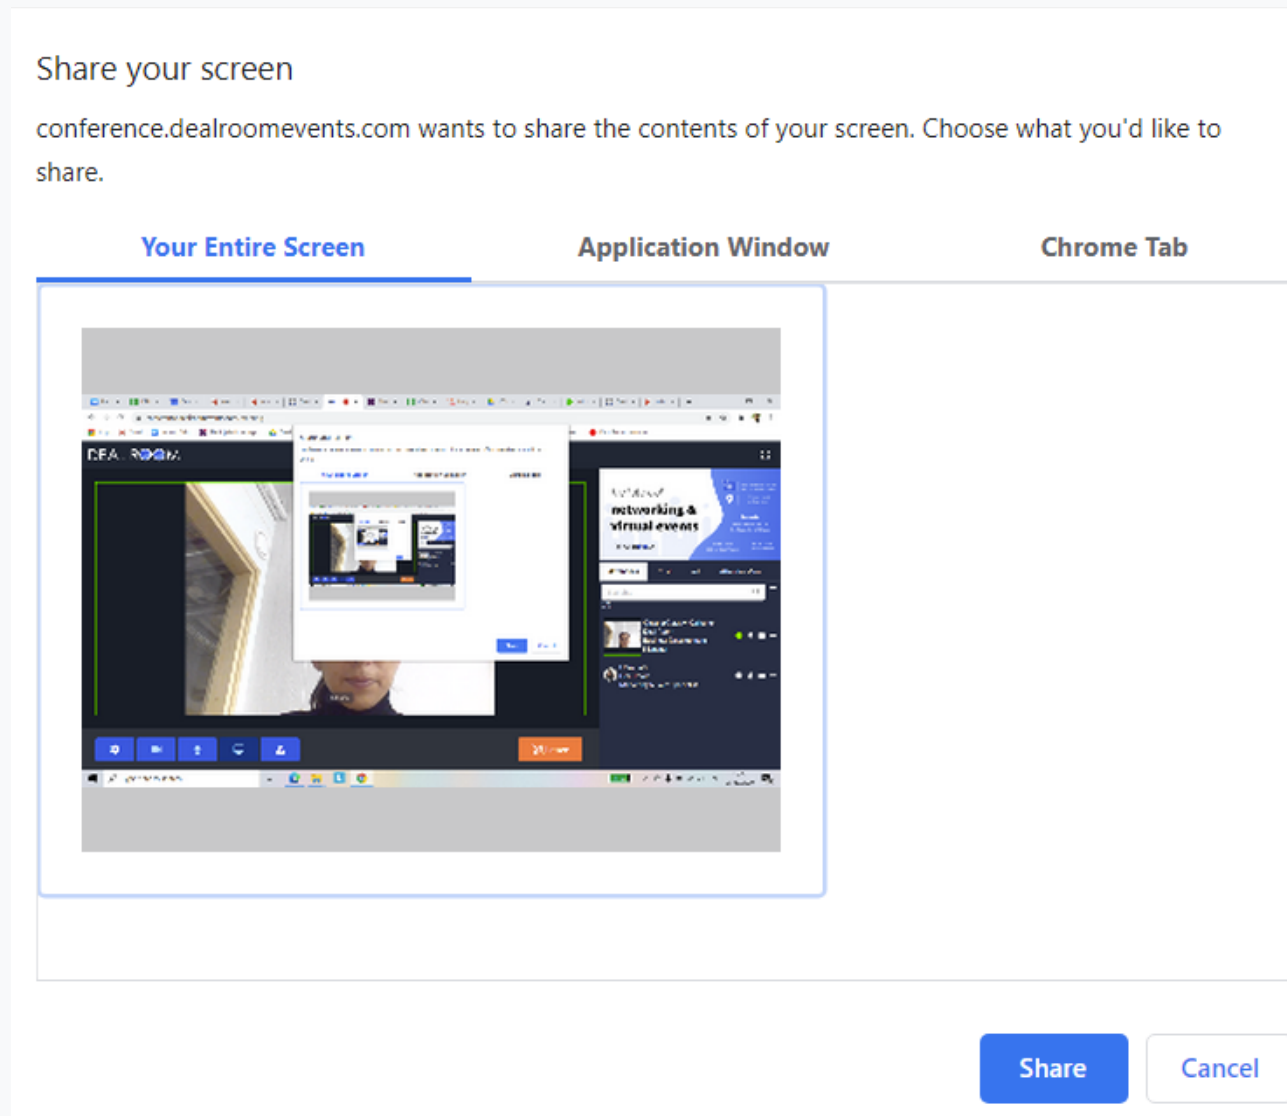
Share your screen

conference.dealroomevents.com wants to share the contents of your screen. Choose what you'd like to share.

Your Entire Screen

Application Window

Chrome Tab

DEALROOM

networking & virtual events

Share

Cancel